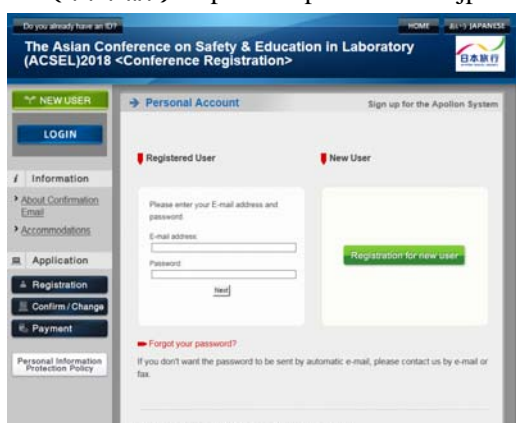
Do you already have an ID?

HOME

JAPANESE

The Asian Conference on Safety & Education in Laboratory (ACSEL)2018 <Conference Registration>

日本旅行

NEW USER

LOGIN

Information

About Confirmation Email

Accommodations

Application

Registration

Confirm / Change

Payment

Personal Information Protection Policy

Personal Account

Sign up for the Apollon System

Registered User

New User

Please enter your E-mail address and password.

E-mail address

Password

Next

Registration for new user

Forgot your password?

If you don't want the password to be sent by automatic e-mail, please contact us by e-mail or fax.